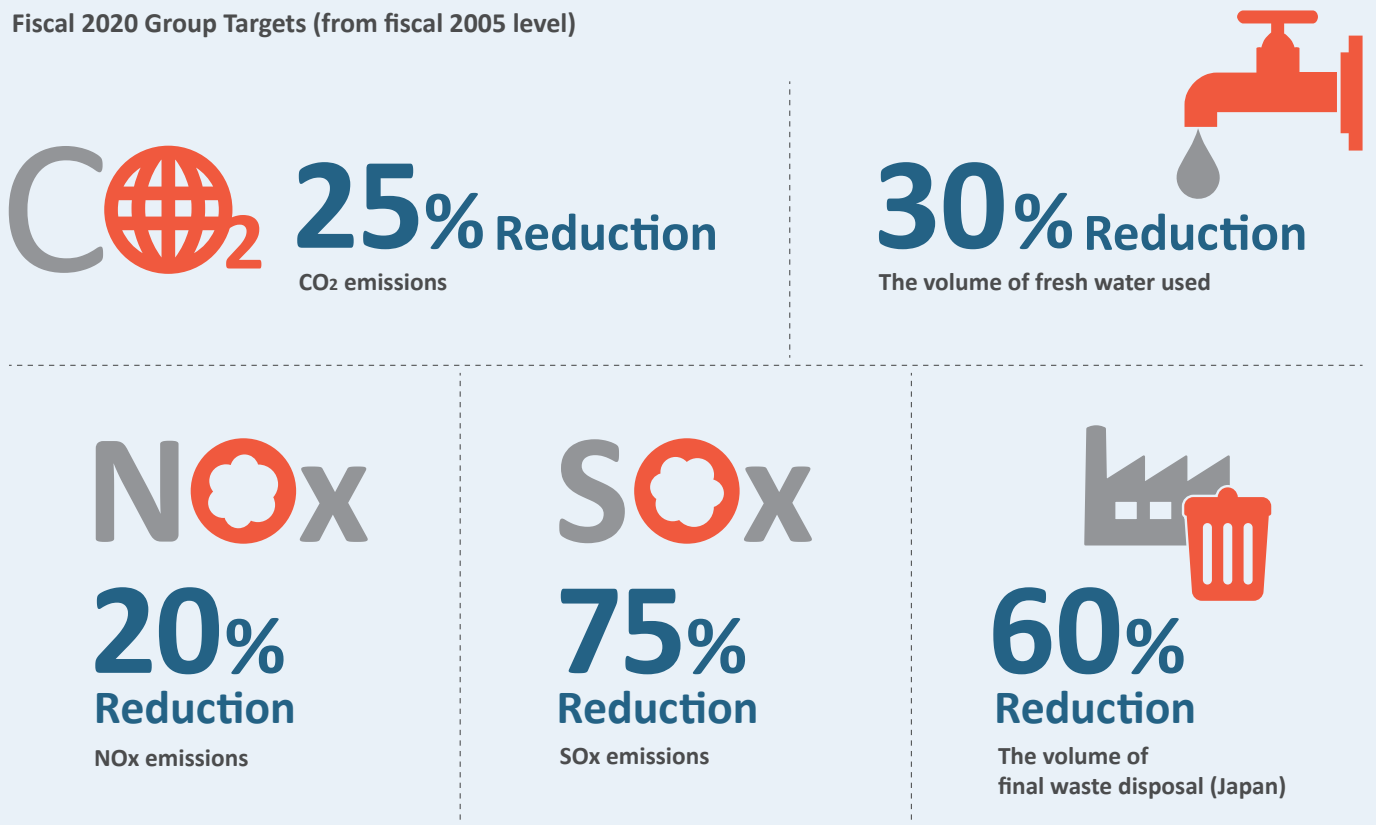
Fiscal 2020 Group Targets (from fiscal 2005 level)

$CO_2$

25% Reduction

$CO_2$ emissions

30% Reduction

The volume of fresh water used

NOx

20% Reduction

NOx emissions

SOx

75% Reduction

SOx emissions

60% Reduction

The volume of final waste disposal (Japan)